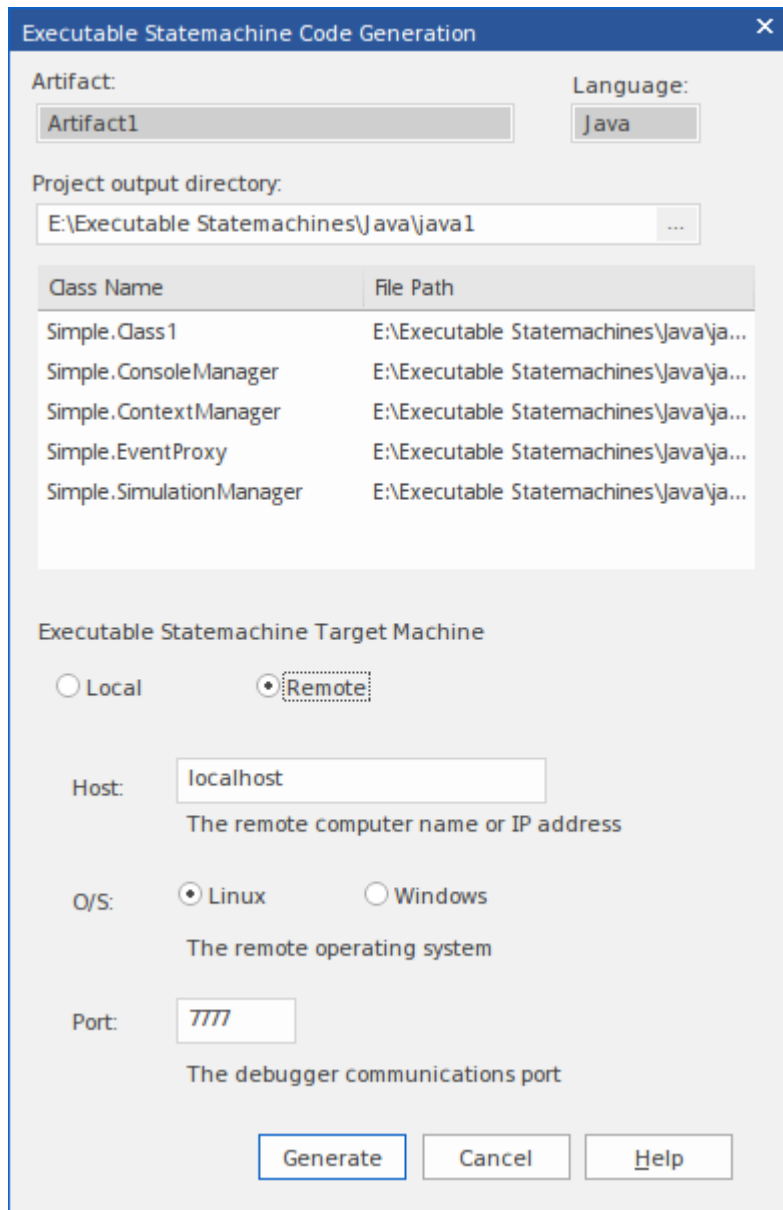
Executable Statemachine Code Generation

Artifact:
Artifact1

Language:
Java

Project output directory:
E:\Executable Statemachines\Java\java1

| Class Name | File Path |
|---|---|
| Simple.Class1 | E:\Executable Statemachines\Java\ja... |
| Simple.ConsoleManager | E:\Executable Statemachines\Java\ja... |
| Simple.ContextManager | E:\Executable Statemachines\Java\ja... |
| Simple.EventProxy | E:\Executable Statemachines\Java\ja... |
| Simple.SimulationManager | E:\Executable Statemachines\Java\ja... |

Executable Statemachine Target Machine

Local
Remote

Host: localhost
The remote computer name or IP address

O/S: Linux Windows
The remote operating system

Port: 7777
The debugger communications port

Generate Cancel Help